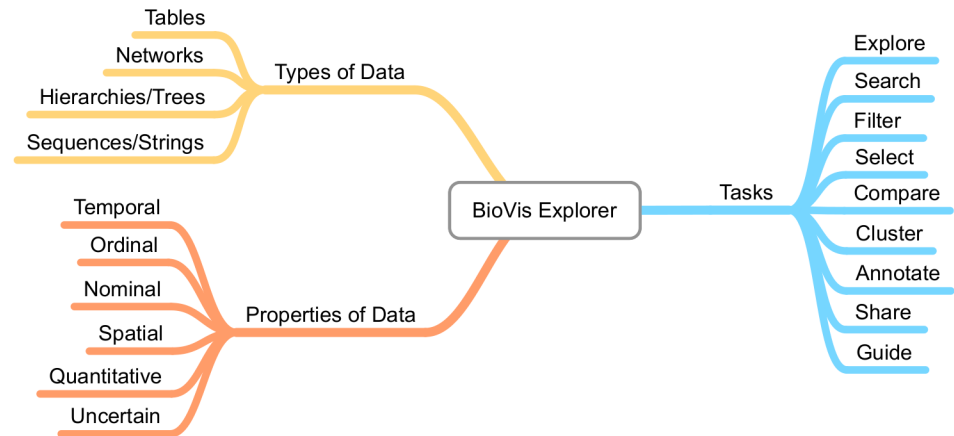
BioVis Explorer

Types of Data
Tables
Networks
Hierarchies/Trees
Sequences/Strings

Properties of Data
Temporal
Ordinal
Nominal
Spatial
Quantitative
Uncertain

Tasks
Explore
Search
Filter
Select
Compare
Cluster
Annotate
Share
Guide